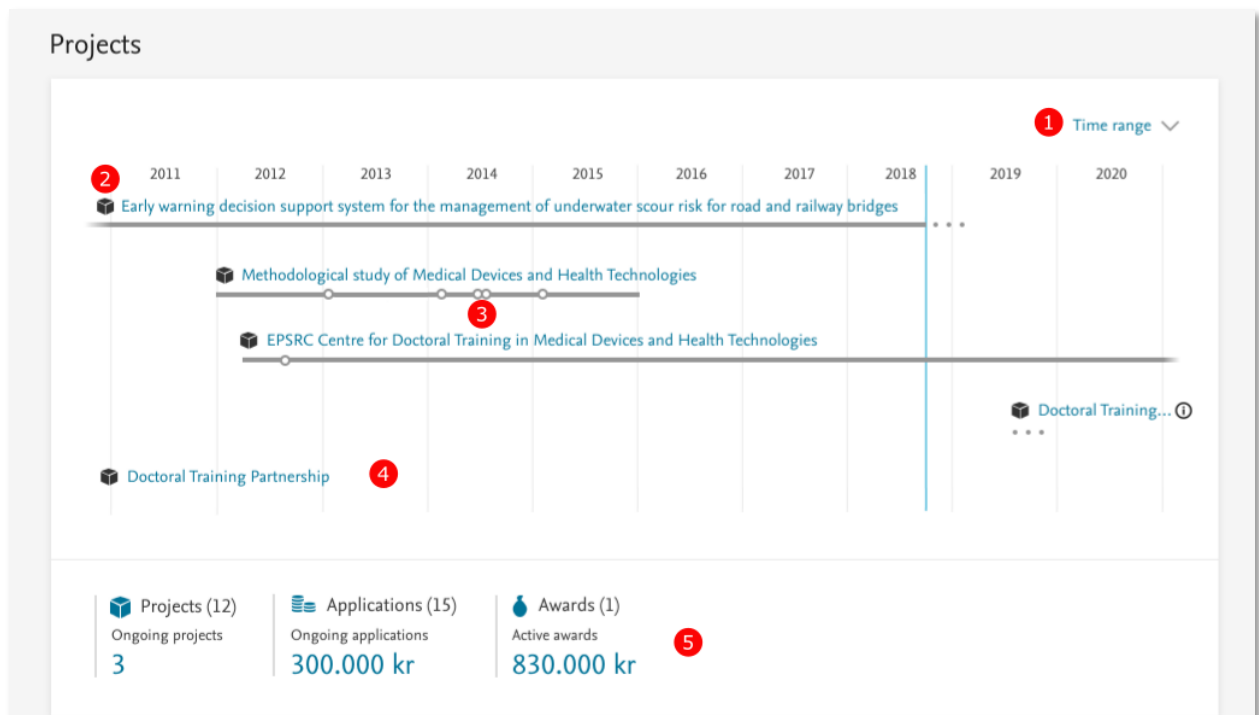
Projects

1 Time range

2011 2012 2013 2014 2015 2016 2017 2018 2019 2020

2 Early warning decision support system for the management of underwater scour risk for road and railway bridges

Methodological study of Medical Devices and Health Technologies

3

EPSRC Centre for Doctoral Training in Medical Devices and Health Technologies

Doctoral Training...

Doctoral Training Partnership 4

Projects (12)
Ongoing projects
3

Applications (15)
Ongoing applications
300.000 kr

Awards (1)
Active awards
830.000 kr

5